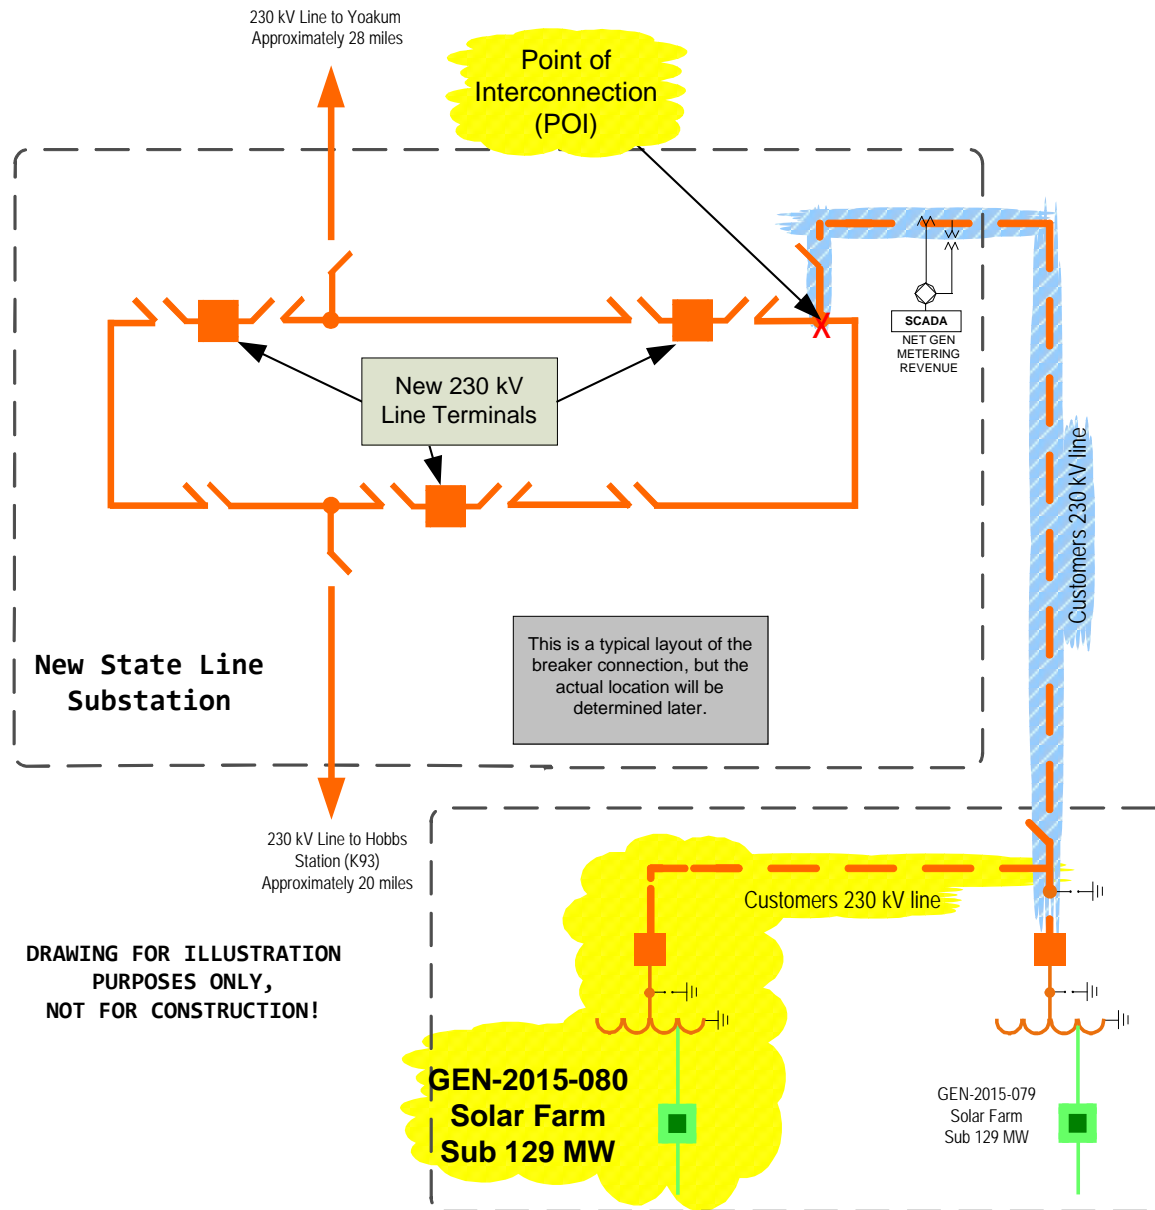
230 kV Line to Yoakum
Approximately 28 miles

Point of Interconnection (POI)

X

SCADA
NET GEN
METERING
REVENUE

New 230 kV
Line Terminals

Customers 230 kV line

New State Line
Substation

This is a typical layout of the breaker connection, but the actual location will be determined later.

230 kV Line to Hobbs
Station (K93)
Approximately 20 miles

DRAWING FOR ILLUSTRATION
PURPOSES ONLY,
NOT FOR CONSTRUCTION!

Customers 230 kV line

GEN-2015-080
Solar Farm
Sub 129 MW

GEN-2015-079
Solar Farm
Sub 129 MW